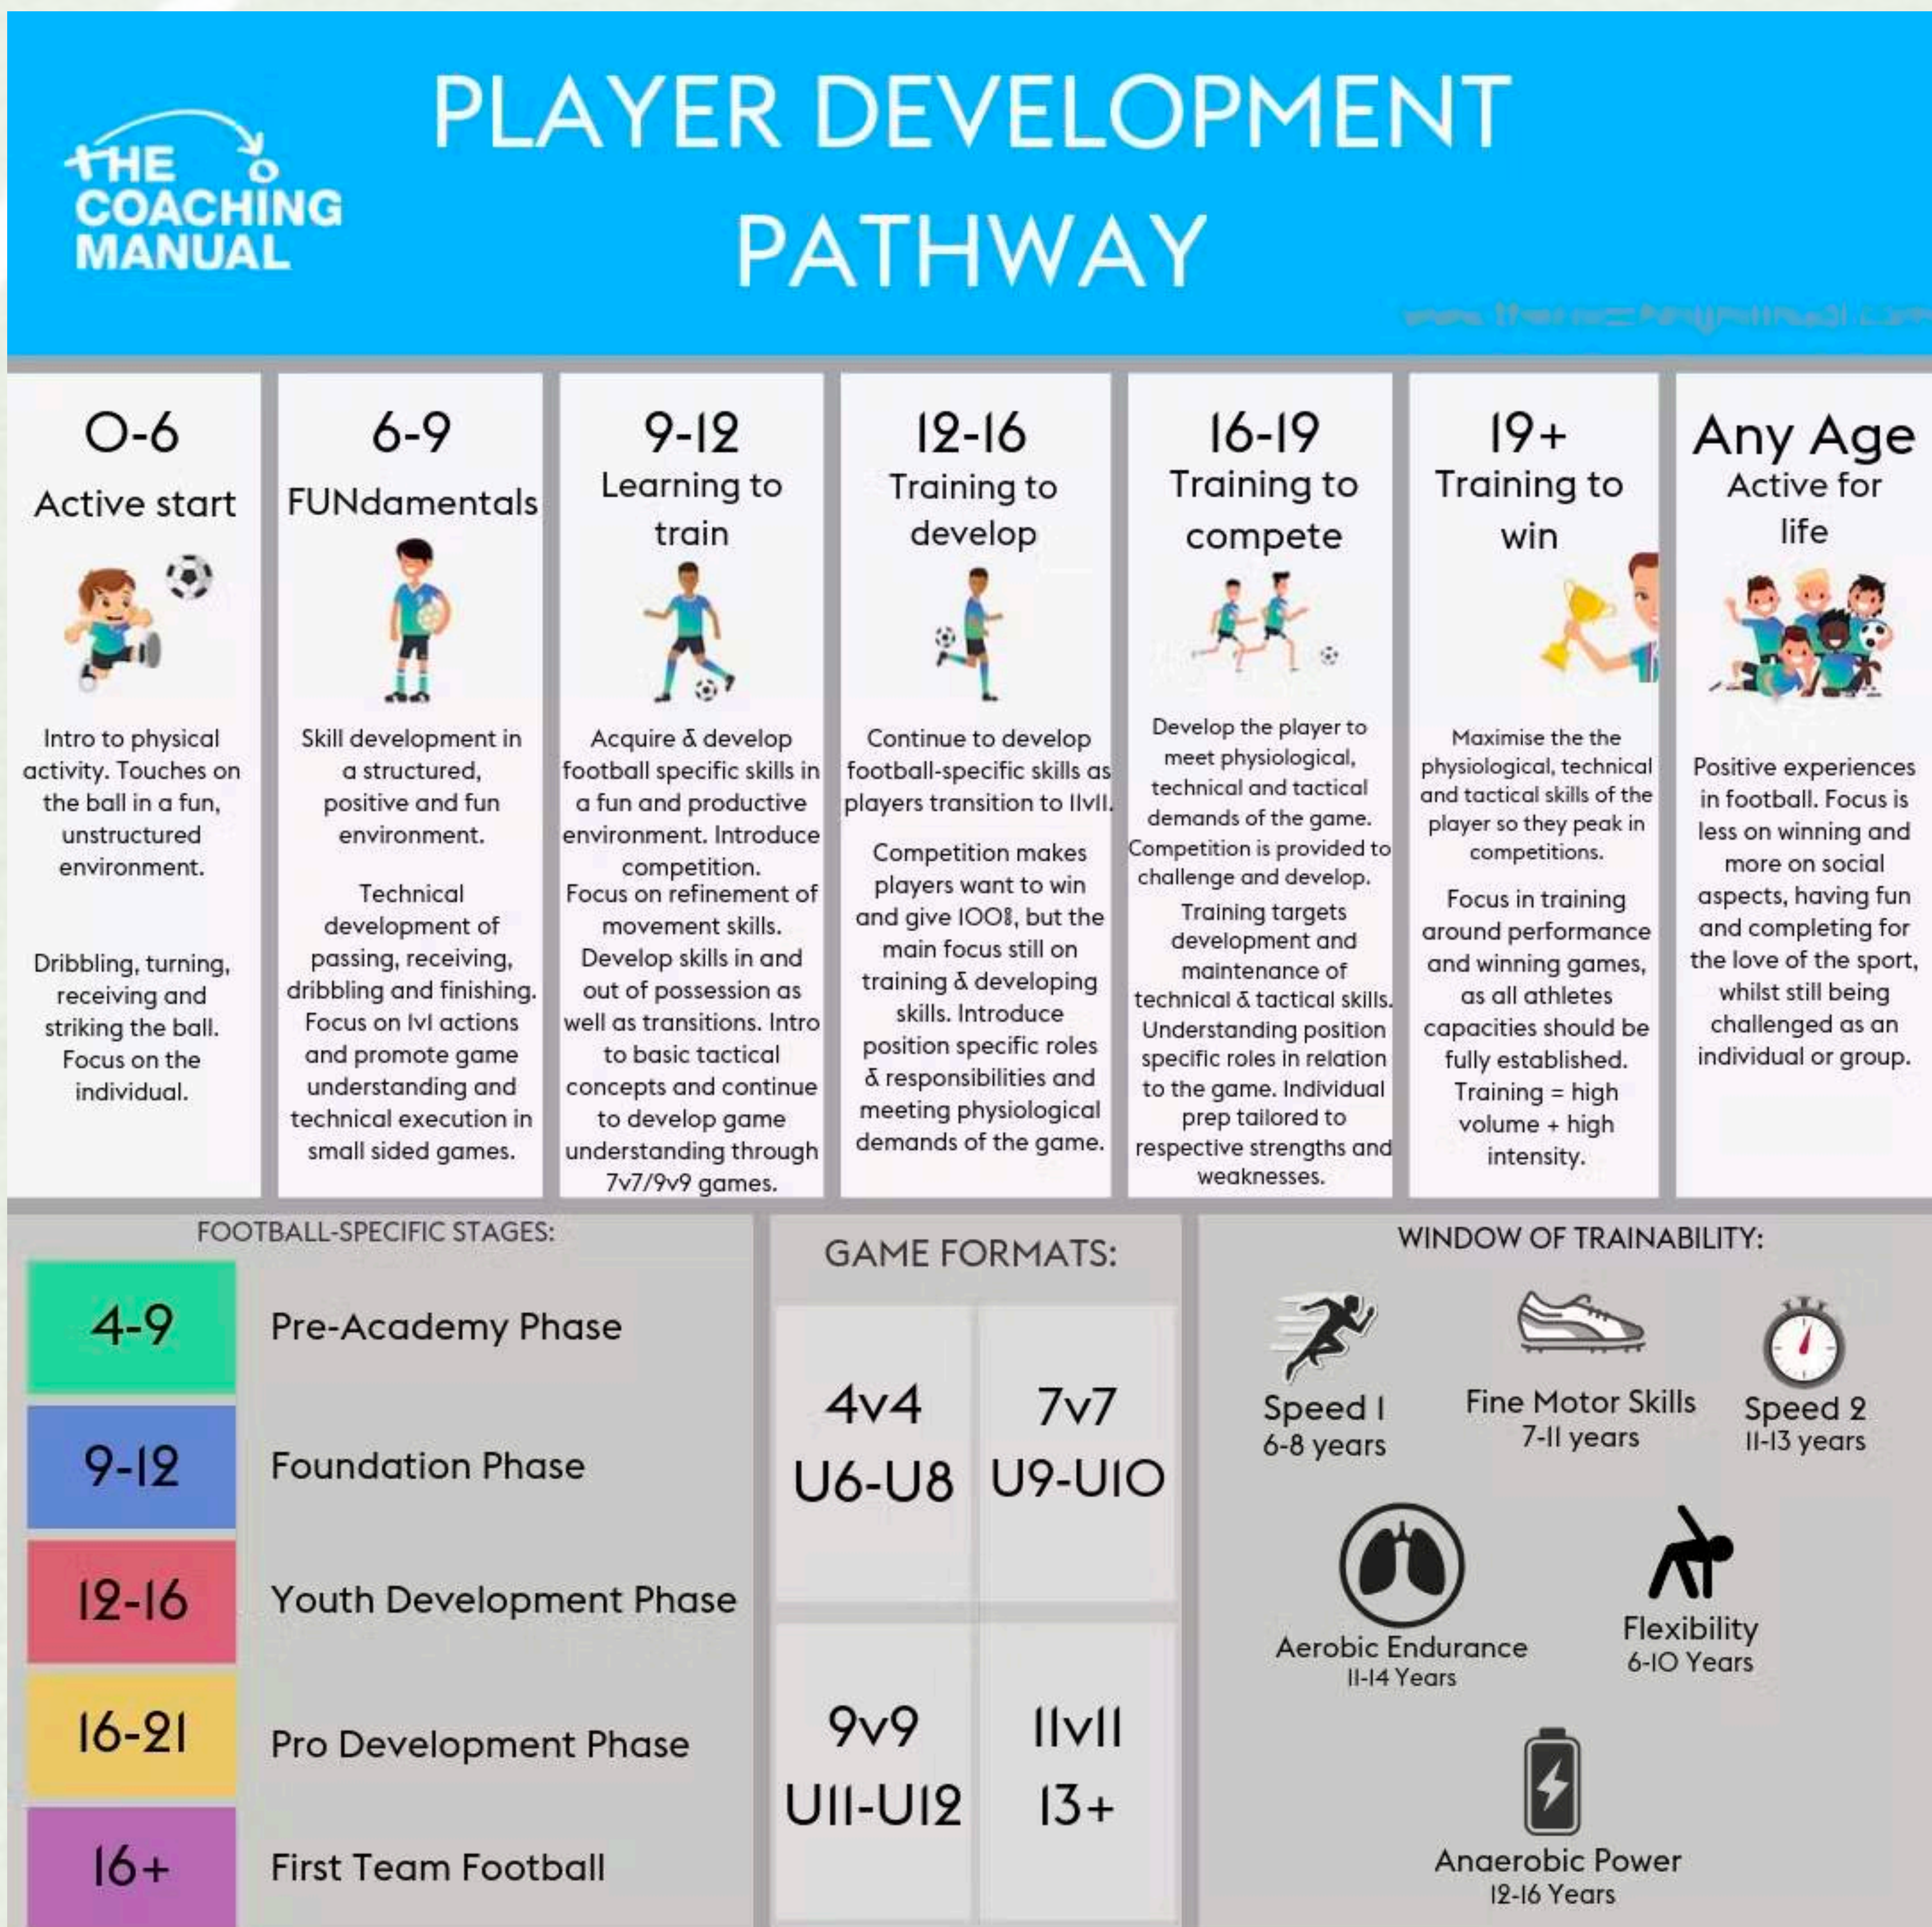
THE COACHING MANUAL

PLAYER DEVELOPMENT PATHWAY

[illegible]

0-6
Active start

Intro to physical activity. Touches on the ball in a fun, unstructured environment.

Dribbling, turning, receiving and striking the ball. Focus on the individual.

6-9
FUNdamentals

Skill development in a structured, positive and fun environment.

Technical development of passing, receiving, dribbling and finishing. Focus on 1v1 actions and promote game understanding and technical execution in small sided games.

9-12
Learning to train

Acquire & develop football specific skills in a fun and productive environment. Introduce competition. Focus on refinement of movement skills. Develop skills in and out of possession as well as transitions. Intro to basic tactical concepts and continue to develop game understanding through 7v7/9v9 games.

12-16
Training to develop

Continue to develop football-specific skills as players transition to 11v11.

Competition makes players want to win and give 100%, but the main focus still on training & developing skills. Introduce position specific roles & responsibilities and meeting physiological demands of the game.

16-19
Training to compete

Develop the player to meet physiological, technical and tactical demands of the game. Competition is provided to challenge and develop. Training targets development and maintenance of technical & tactical skills. Understanding position specific roles in relation to the game. Individual prep tailored to respective strengths and weaknesses.

19+
Training to win

Maximise the the physiological, technical and tactical skills of the player so they peak in competitions.

Focus in training around performance and winning games, as all athletes capacities should be fully established. Training = high volume + high intensity.

Any Age
Active for life

Positive experiences in football. Focus is less on winning and more on social aspects, having fun and completing for the love of the sport, whilst still being challenged as an individual or group.

FOOTBALL-SPECIFIC STAGES:

| 4-9 | Pre-Academy Phase |
|---|---|
| 9-12 | Foundation Phase |
| 12-16 | Youth Development Phase |
| 16-21 | Pro Development Phase |
| 16+ | First Team Football |

GAME FORMATS:

| 4v4 U6-U8 | 7v7 U9-U10 |
|---|---|
| 9v9 U11-U12 | 11v11 13+ |

WINDOW OF TRAINABILITY:

Speed 1
6-8 years

Fine Motor Skills
7-11 years

Speed 2
11-13 years

Aerobic Endurance
11-14 Years

Flexibility
6-10 Years

Anaerobic Power
12-16 Years